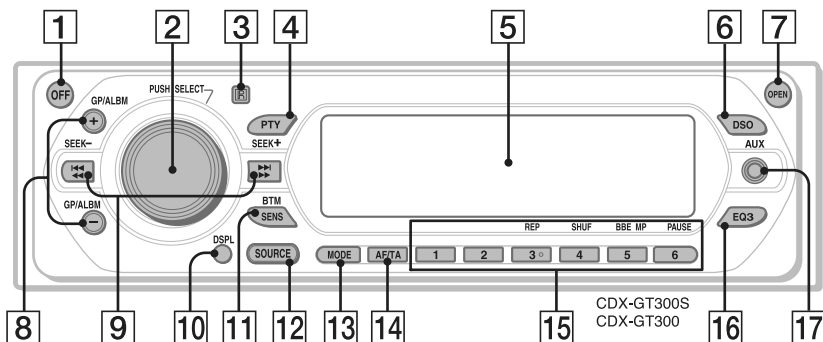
1
2
3
4
5
6
7

OFF
PUSH SELECT
GP/ALBM
+
PTY
DSO
OPEN
SEEK–
SEEK+
AUX
GP/ALBM
–
BTM
SENS
DSPL
SOURCE
MODE
AF/TA
REP
SHUF
BBE MP
PAUSE
1
2
3
4
5
6
EQ3

CDX-GT300S
CDX-GT300

8
9
10
11
12
13
14
15
16
17